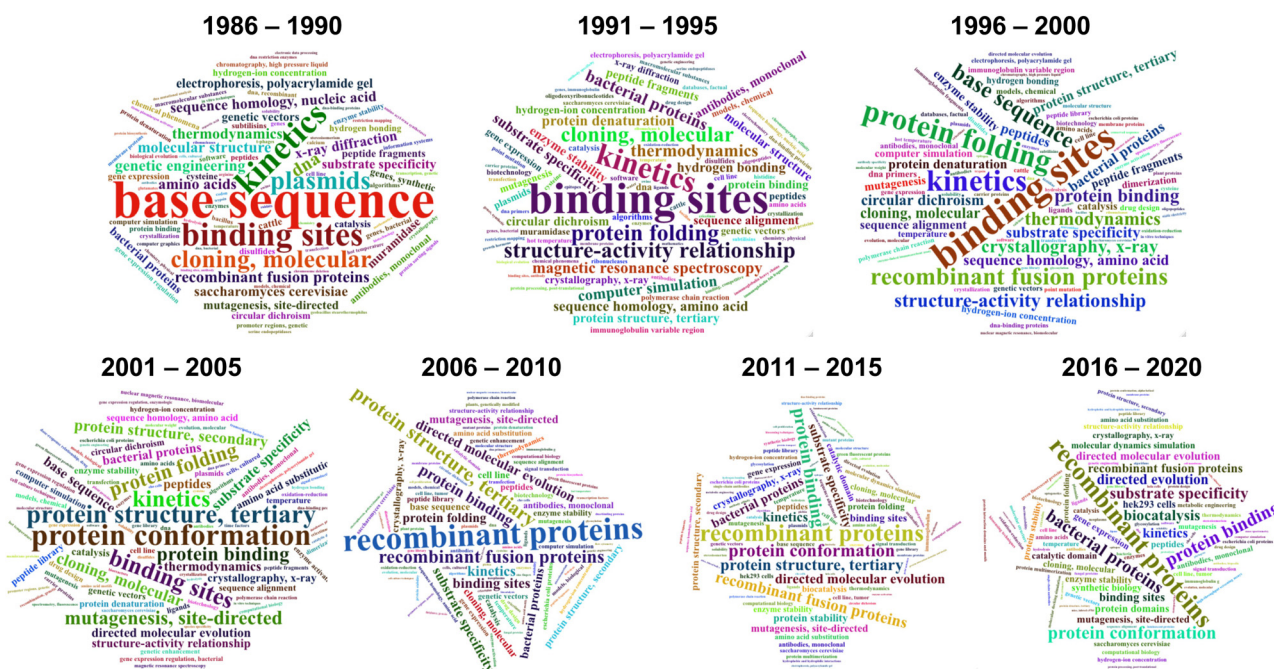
1986 – 1990

base sequence
kinetics
binding sites
plasmids
cloning, molecular
recombinant fusion proteins
saccharomyces cerevisiae
mutagenesis, site-directed
electrophoresis, polyacrylamide gel
sequence homology, nucleic acid
thermodynamics
molecular structure
genetic engineering
amino acids
x-ray diffraction
substrate specificity
peptide fragments
hydrogen bonding
hydrogen-ion concentration
chromatography, high pressure liquid
dna
muramidase
antibodies, monoclonal
bacterial proteins
circular dichroism
catalysis
disulfides
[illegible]

1991 – 1995

binding sites
kinetics
structure-activity relationship
cloning, molecular
protein folding
thermodynamics
bacterial proteins
substrate specificity
magnetic resonance spectroscopy
computer simulation
sequence homology, amino acid
protein structure, tertiary
immunoglobulin variable region
protein denaturation
hydrogen-ion concentration
hydrogen bonding
molecular structure
antibodies, monoclonal
x-ray diffraction
peptide fragments
sequence alignment
circular dichroism
enzyme stability
mutagenesis
protein binding
crystallography, x-ray
electrophoresis, polyacrylamide gel
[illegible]

1996 – 2000

binding sites
protein folding
base sequence
kinetics
recombinant fusion proteins
structure-activity relationship
thermodynamics
protein binding
crystallography, x-ray
sequence homology, amino acid
substrate specificity
protein structure, tertiary
bacterial proteins
peptide fragments
circular dichroism
cloning, molecular
sequence alignment
protein denaturation
computer simulation
mutagenesis
dimerization
enzyme stability
peptides
immunoglobulin variable region
hydrogen-ion concentration
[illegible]

2001 – 2005

protein conformation
protein structure, tertiary
binding sites
kinetics
protein folding
substrate specificity
protein binding
mutagenesis, site-directed
cloning, molecular
base sequence
protein structure, secondary
bacterial proteins
thermodynamics
crystallography, x-ray
directed molecular evolution
structure-activity relationship
sequence alignment
peptides
amino acid substitution
enzyme stability
protein denaturation
circular dichroism
sequence homology, amino acid
hydrogen-ion concentration
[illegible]

2006 – 2010

recombinant proteins
protein structure, tertiary
recombinant fusion proteins
protein binding
directed molecular evolution
mutagenesis, site-directed
amino acid substitution
binding sites
kinetics
protein folding
base sequence
antibodies, monoclonal
peptides
crystallography, x-ray
substrate specificity
protein structure, secondary
bacterial proteins
cloning, molecular
structure-activity relationship
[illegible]

2011 – 2015

recombinant proteins
protein binding
substrate specificity
protein conformation
protein structure, tertiary
recombinant fusion proteins
directed molecular evolution
bacterial proteins
crystallography, x-ray
kinetics
binding sites
cloning, molecular
protein stability
mutagenesis, site-directed
amino acid substitution
antibodies, monoclonal
protein structure, secondary
enzyme stability
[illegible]

2016 – 2020

recombinant proteins
bacterial proteins
protein binding
protein conformation
substrate specificity
directed evolution
recombinant fusion proteins
directed molecular evolution
molecular dynamics simulation
crystallography, x-ray
hek293 cells
biocatalysis
kinetics
binding sites
protein domains
mutagenesis, site-directed
enzyme stability
synthetic biology
catalytic domain
cloning, molecular
peptides
saccharomyces cerevisiae
hydrogen-ion concentration
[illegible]